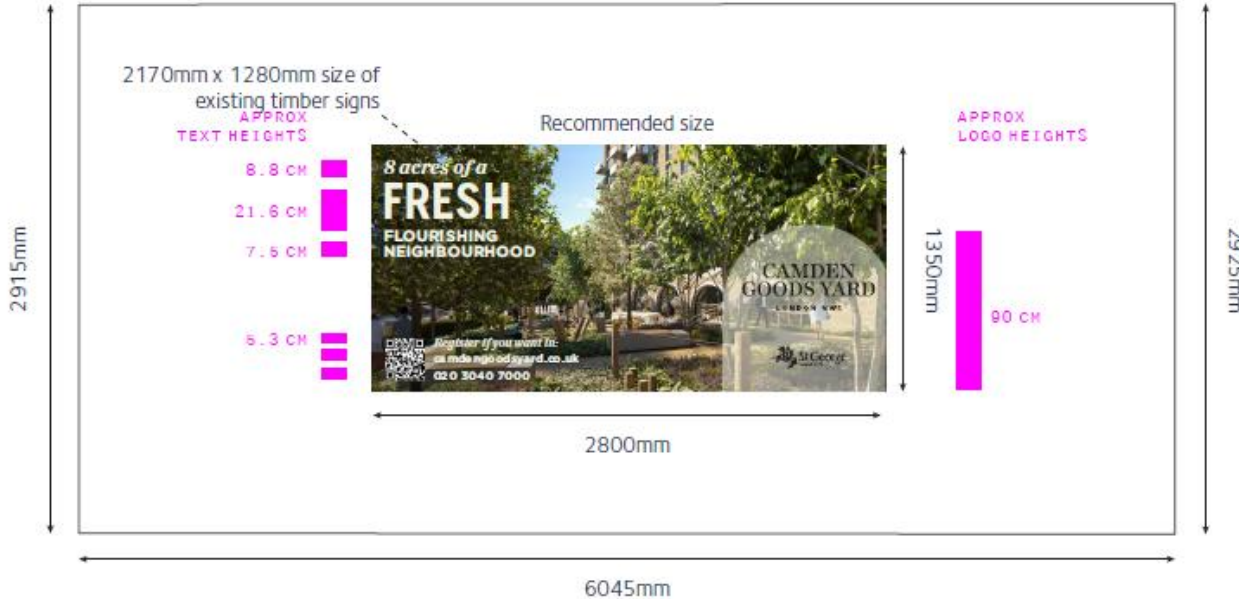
2170mm x 1280mm size of existing timber signs

APPROX TEXT HEIGHTS

Recommended size

APPROX LOGO HEIGHTS

8.8 CM

21.6 CM

7.5 CM

6.3 CM

2915mm

8 acres of a

FRESH

FLOURISHING NEIGHBOURHOOD

Register if you want in:
camdengoodsyard.co.uk
020 3040 7000

CAMDEN GOODS YARD

LONDON NW1

St George

1350mm

90 CM

2925mm

2800mm

6045mm